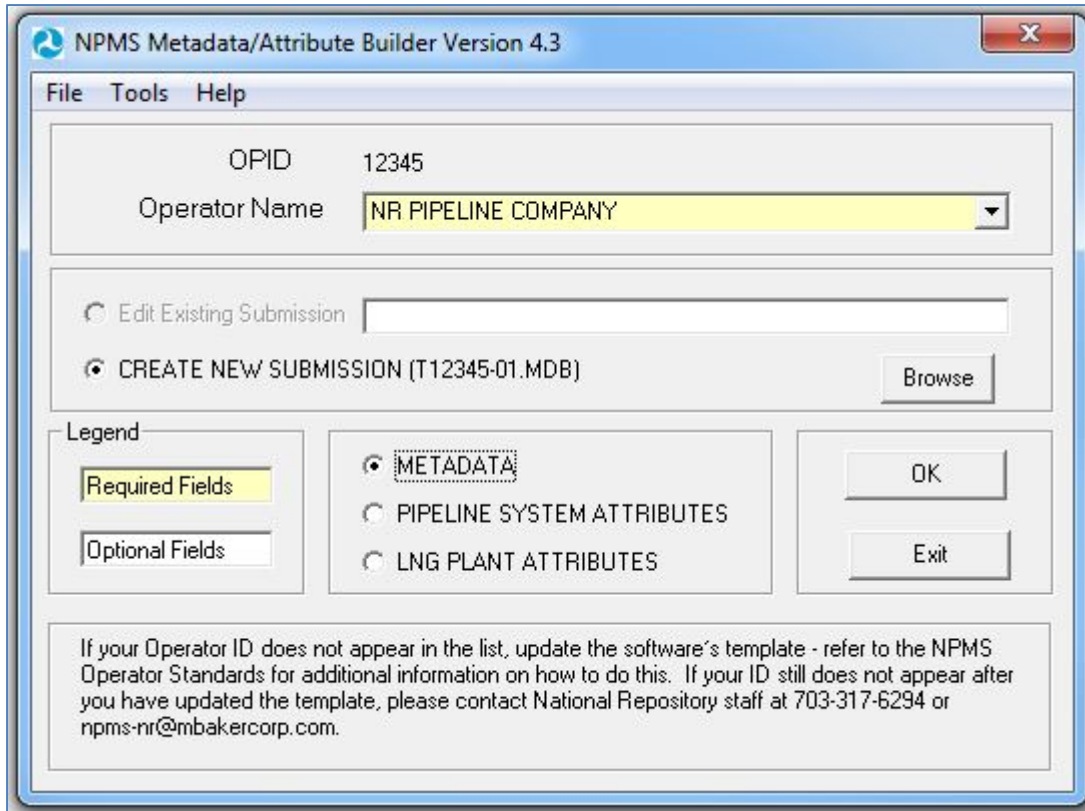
NPMS Metadata/Attribute Builder Version 4.3

File Tools Help

OPID 12345

Operator Name NR PIPELINE COMPANY

Edit Existing Submission

CREATE NEW SUBMISSION (T12345-01.MDB)

Browse

Legend

Required Fields

Optional Fields

METADATA

PIPELINE SYSTEM ATTRIBUTES

LNG PLANT ATTRIBUTES

OK

Exit

If your Operator ID does not appear in the list, update the software´s template - refer to the NPMS Operator Standards for additional information on how to do this. If your ID still does not appear after you have updated the template, please contact National Repository staff at 703-317-6294 or npms-nr@mbakercorp.com.